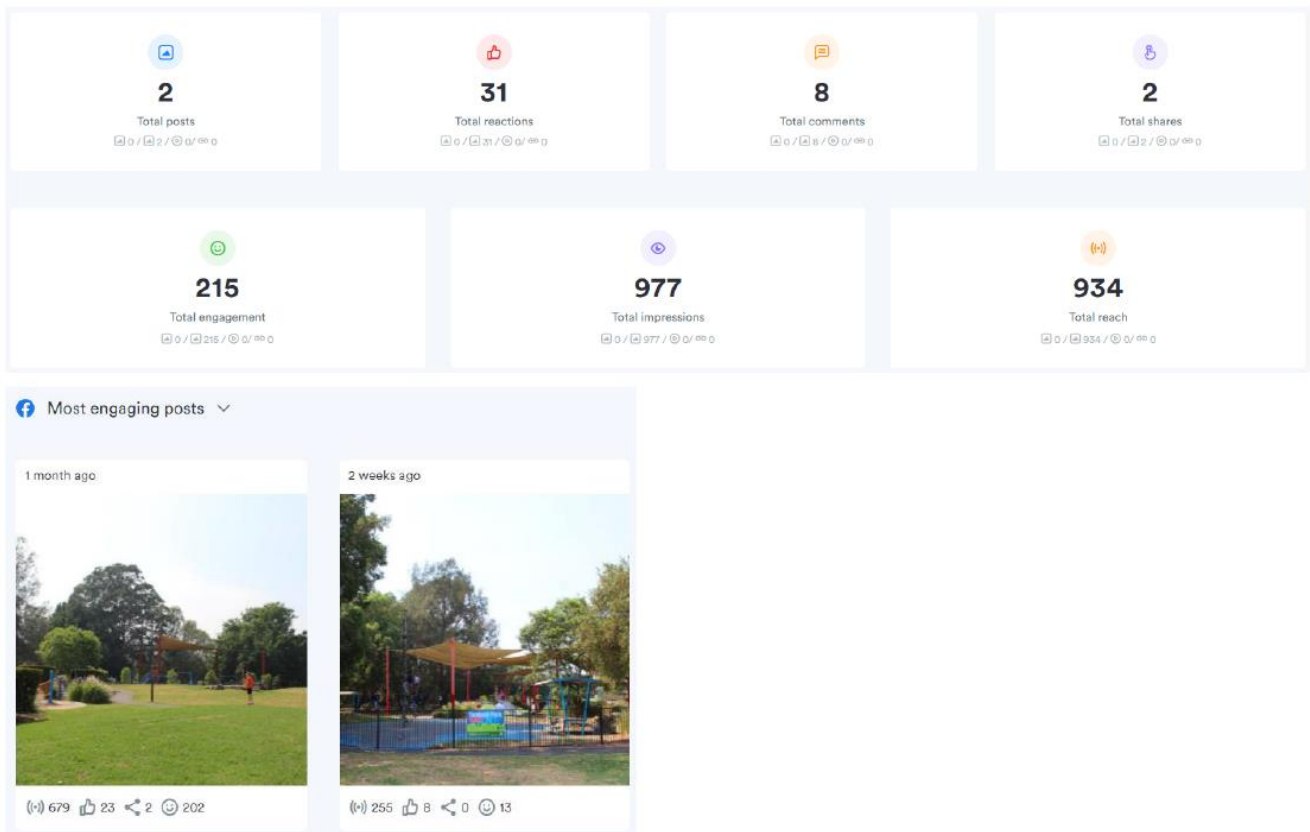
2
Total posts
0 / 2 / 0 / 0

31
Total reactions
0 / 31 / 0 / 0

8
Total comments
0 / 8 / 0 / 0

2
Total shares
0 / 2 / 0 / 0

215
Total engagement
0 / 215 / 0 / 0

977
Total impressions
0 / 977 / 0 / 0

934
Total reach
0 / 934 / 0 / 0

Most engaging posts

1 month ago

679 23 2 202

2 weeks ago

255 8 0 13